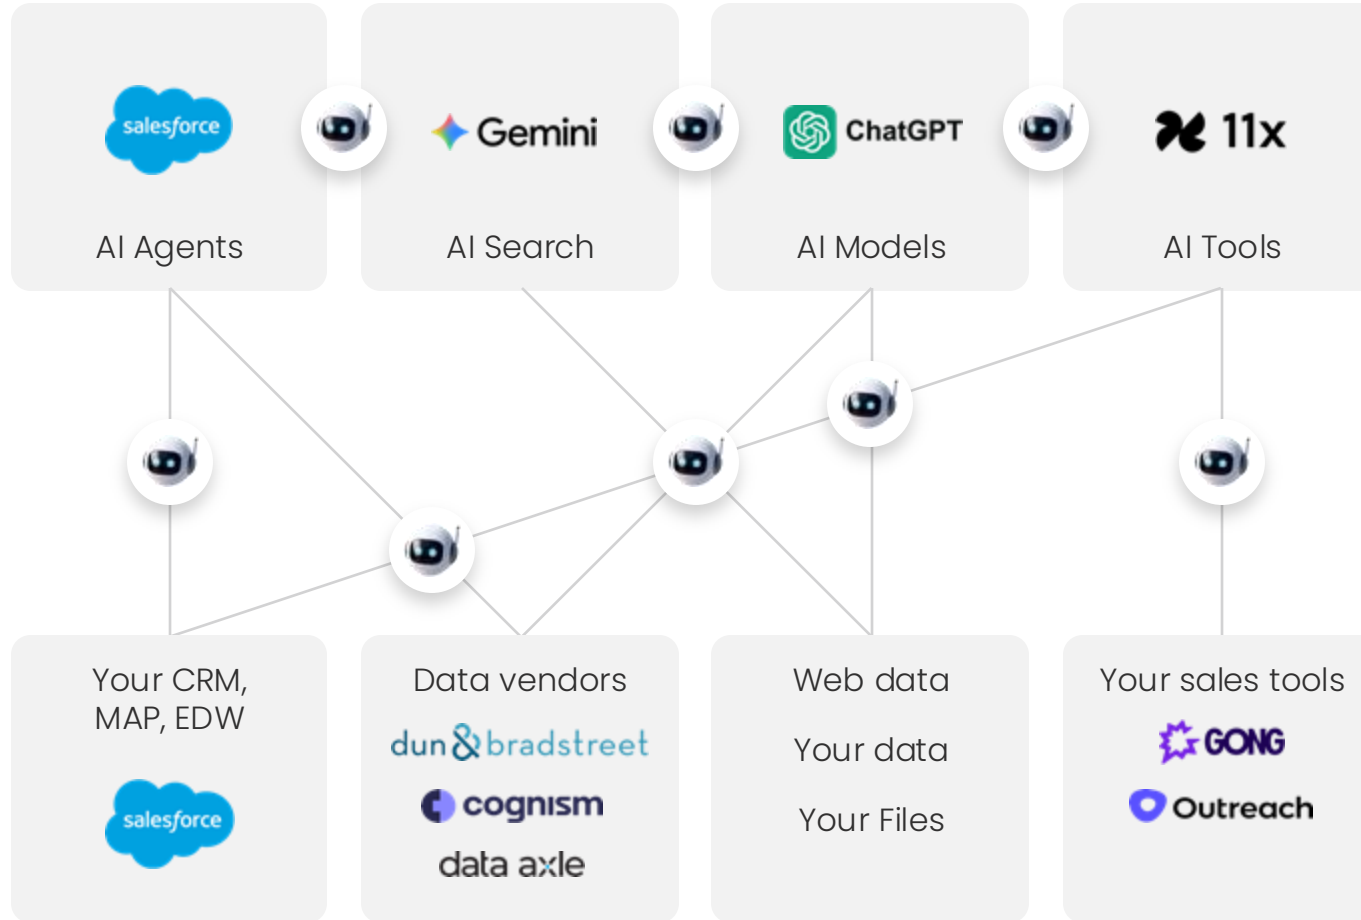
salesforce

AI Agents

Gemini

AI Search

ChatGPT

AI Models

11x

AI Tools

Your CRM, MAP, EDW

salesforce

Data vendors

dun & bradstreet

cognism

data axle

Web data

Your data

Your Files

Your sales tools

GONG

Outreach